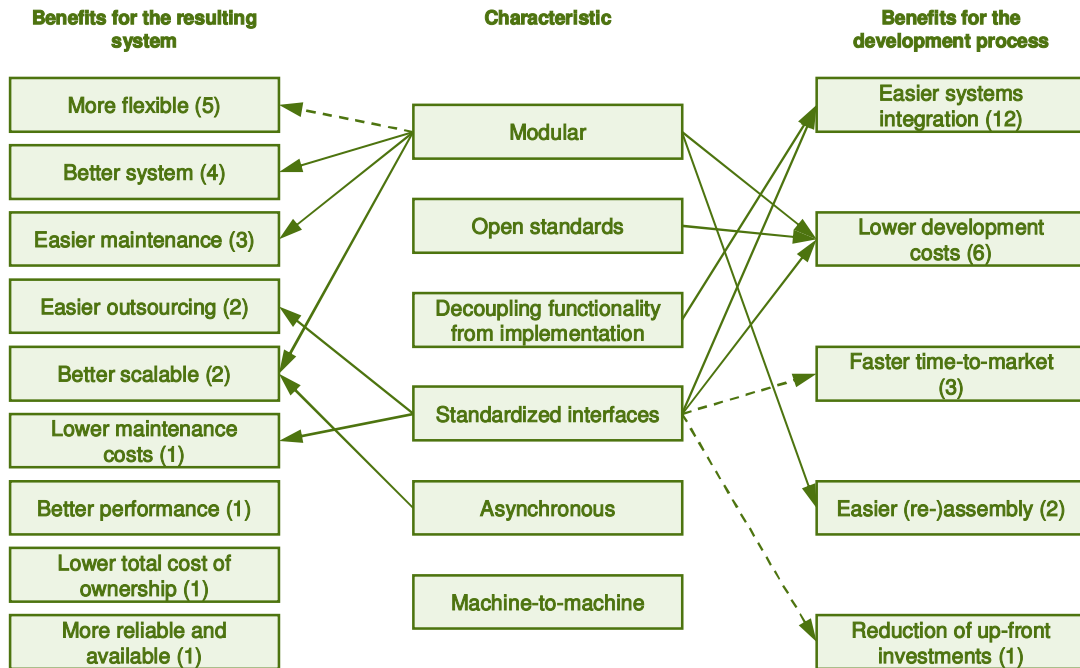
Benefits for the resulting system

Characteristic

Benefits for the development process

More flexible (5)

Better system (4)

Easier maintenance (3)

Easier outsourcing (2)

Better scalable (2)

Lower maintenance costs (1)

Better performance (1)

Lower total cost of ownership (1)

More reliable and available (1)

Modular

Open standards

Decoupling functionality from implementation

Standardized interfaces

Asynchronous

Machine-to-machine

Easier systems integration (12)

Lower development costs (6)

Faster time-to-market (3)

Easier (re-)assembly (2)

Reduction of up-front investments (1)